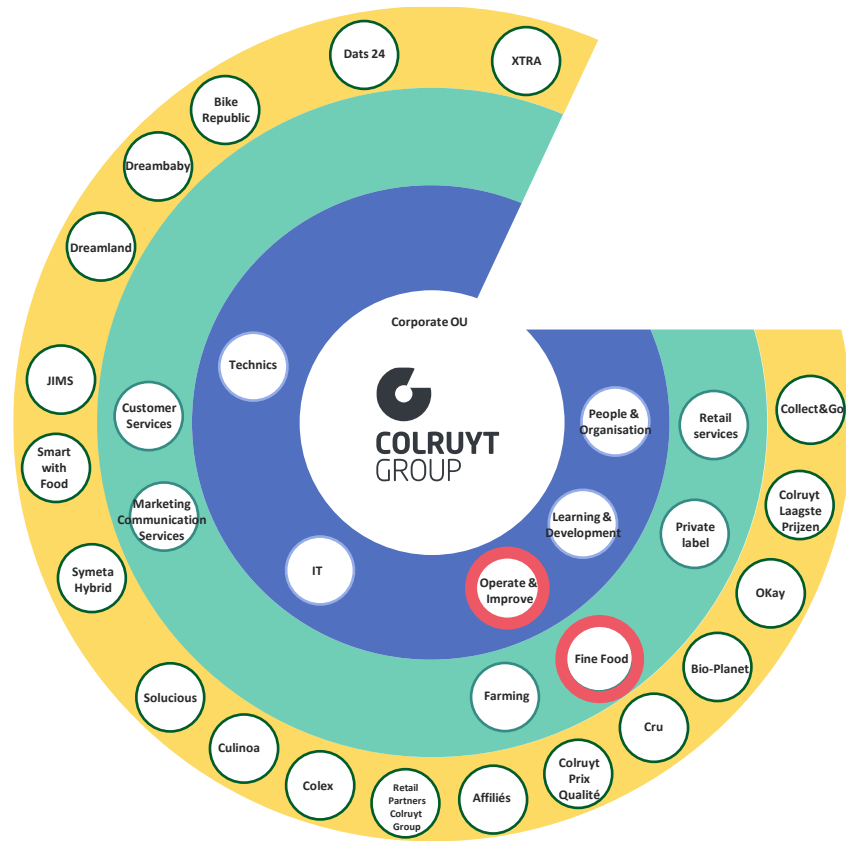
Corporate OU

COLRUYT
GROUP

Technics

People & Organisation

Learning & Development

Operate & Improve

IT

Customer Services

Marketing Communication Services

Retail services

Private label

Fine Food

Farming

Dats 24

XTRA

Bike Republic

Dreambaby

Dreamland

JIMS

Smart with Food

Symeta Hybrid

Solucious

Culinoa

Colex

Retail Partners Colruyt Group

Affiliés

Colruyt Prix Qualité

Cru

Bio-Planet

OKay

Colruyt Laagste Prijzen

Collect&Go